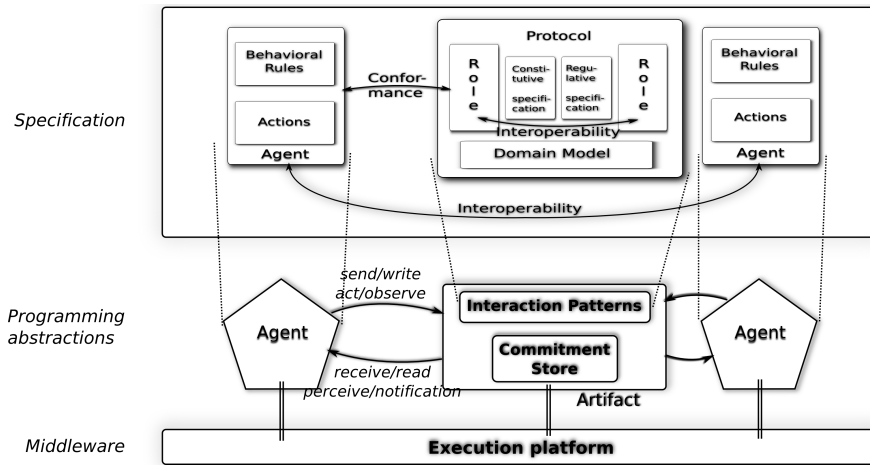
Specification

Behavioral Rules

Actions

Agent

Conformance

Protocol

Role

Constitutive specification

Regulative specification

Role

Interoperability

Domain Model

Behavioral Rules

Actions

Agent

Interoperability

Programming abstractions

send/write act/observe

Agent

Interaction Patterns

Commitment Store

receive/read perceive/notification

Artifact

Agent

Middleware

Execution platform